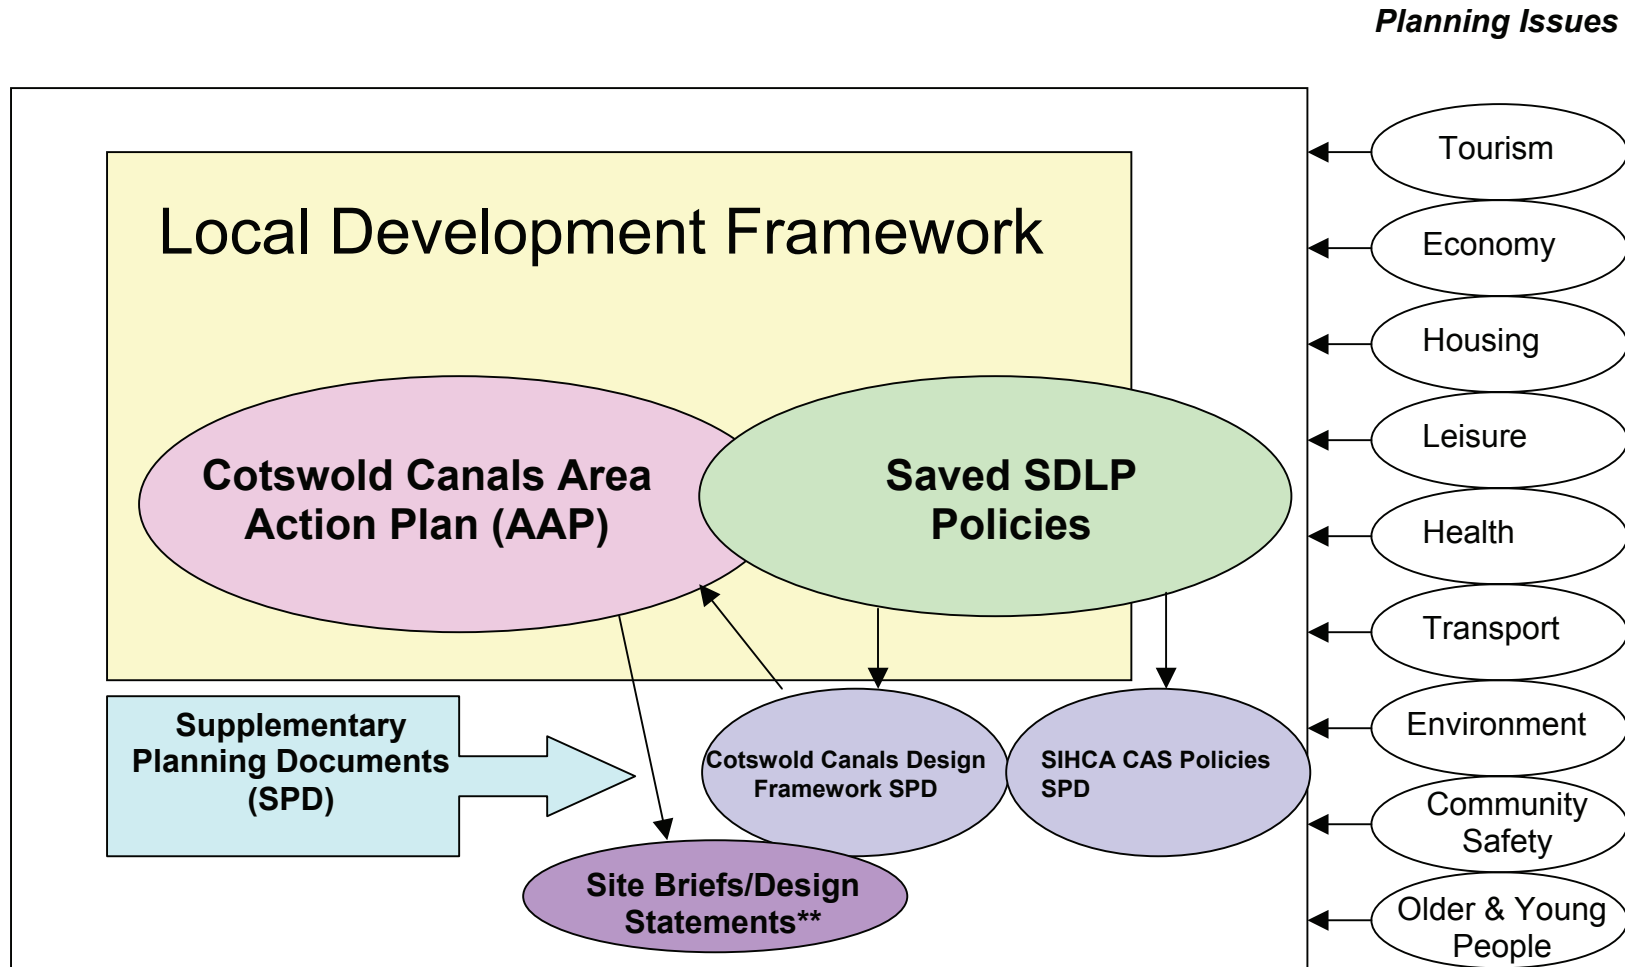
Planning Issues

Local Development Framework

Cotswold Canals Area Action Plan (AAP)

Saved SDLP Policies

Supplementary Planning Documents (SPD)

Cotswold Canals Design Framework SPD

SIHCA CAS Policies SPD

Site Briefs/Design Statements**

Tourism

Economy

Housing

Leisure

Health

Transport

Environment

Community Safety

Older & Young People